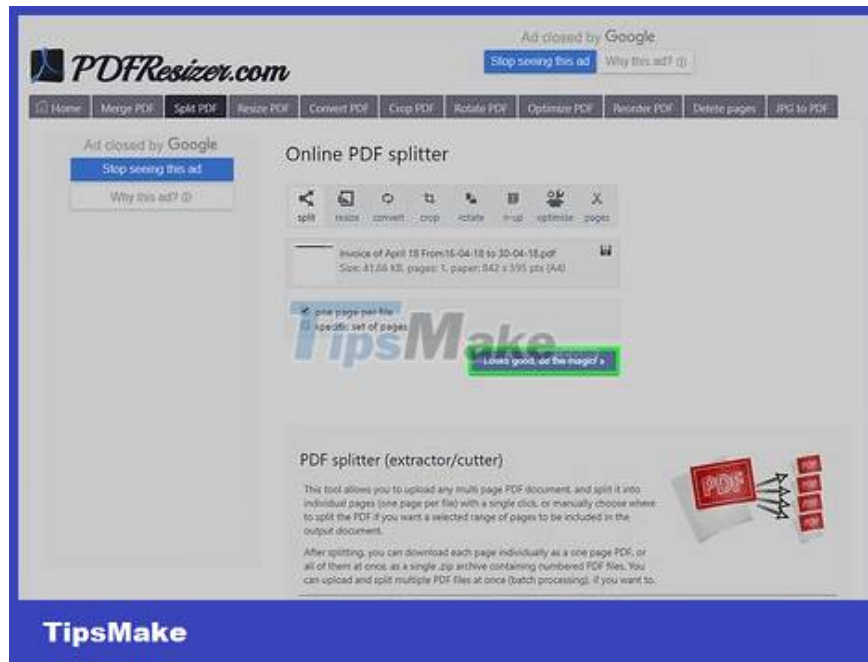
PDFResizer.com

Ad closed by Google
Stop seeing this ad
Why this ad?

Home | Merge PDF | Split PDF | Resize PDF | Convert PDF | Crop PDF | Rotate PDF | Optimize PDF | Reorder PDF | Delete pages | JPG to PDF

Ad closed by Google
Stop seeing this ad
Why this ad?

Online PDF splitter

split resize convert crop rotate n-up optimize pages

Invoice of April 18 From16-04-18 to 30-04-18.pdf
Size: 41.66 KB, pages: 1, paper: 842 x 595 pts (A4)

one page per file
specific set of pages

TipsMake

Looks good, do the magic! »

PDF splitter (extractor/cutter)

This tool allows you to upload any multi page PDF document, and split it into individual pages (one page per file) with a single click, or manually choose where to split the PDF if you want a selected range of pages to be included in the output document.

After splitting, you can download each page individually as a one page PDF, or all of them at once, as a single .zip archive containing numbered PDF files. You can upload and split multiple PDF files at once (batch processing), if you want to.

PDF

TipsMake